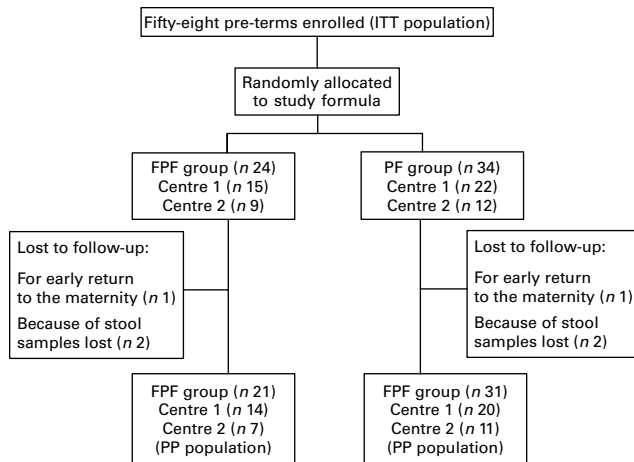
Fifty-eight pre-terms enrolled (ITT population)

Randomly allocated to study formula

FPF group ($n$ 24)
Centre 1 ($n$ 15)
Centre 2 ($n$ 9)

PF group ($n$ 34)
Centre 1 ($n$ 22)
Centre 2 ($n$ 12)

Lost to follow-up:
For early return to the maternity ($n$ 1)
Because of stool samples lost ($n$ 2)

Lost to follow-up:
For early return to the maternity ($n$ 1)
Because of stool samples lost ($n$ 2)

FPF group ($n$ 21)
Centre 1 ($n$ 14)
Centre 2 ($n$ 7)
(PP population)

FPF group ($n$ 31)
Centre 1 ($n$ 20)
Centre 2 ($n$ 11)
(PP population)